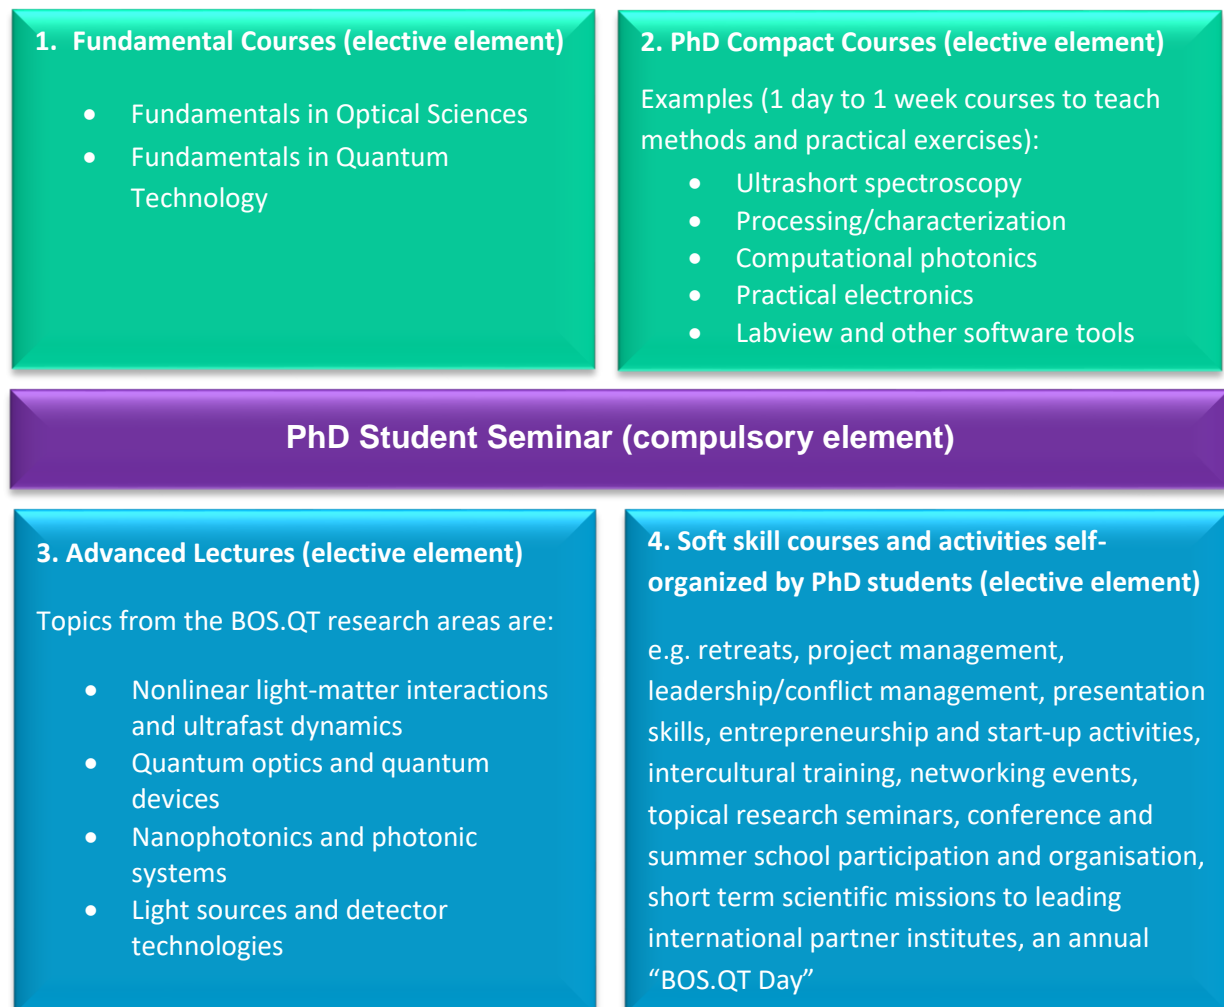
1. Fundamental Courses (elective element)

- Fundamentals in Optical Sciences
- Fundamentals in Quantum Technology

2. PhD Compact Courses (elective element)

Examples (1 day to 1 week courses to teach methods and practical exercises):

- Ultrashort spectroscopy
- Processing/characterization
- Computational photonics
- Practical electronics
- Labview and other software tools

PhD Student Seminar (compulsory element)

3. Advanced Lectures (elective element)

Topics from the BOS.QT research areas are:

- Nonlinear light-matter interactions and ultrafast dynamics
- Quantum optics and quantum devices
- Nanophotonics and photonic systems
- Light sources and detector technologies

4. Soft skill courses and activities self-organized by PhD students (elective element)

e.g. retreats, project management, leadership/conflict management, presentation skills, entrepreneurship and start-up activities, intercultural training, networking events, topical research seminars, conference and summer school participation and organisation, short term scientific missions to leading international partner institutes, an annual “BOS.QT Day”